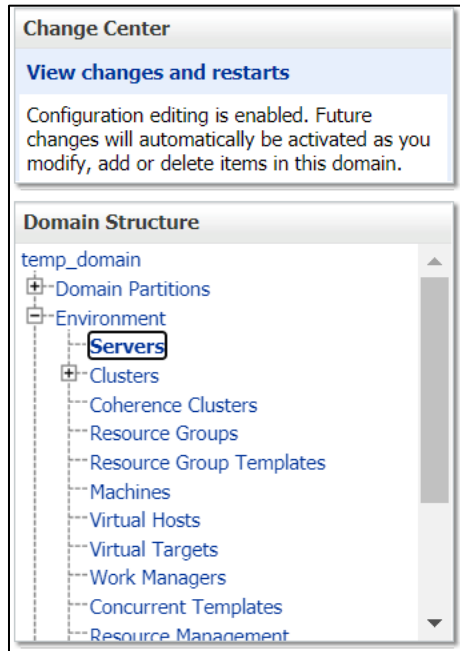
Change Center

View changes and restarts

Configuration editing is enabled. Future changes will automatically be activated as you modify, add or delete items in this domain.

Domain Structure

temp_domain
Domain Partitions
Environment
Servers
Clusters
Coherence Clusters
Resource Groups
Resource Group Templates
Machines
Virtual Hosts
Virtual Targets
Work Managers
Concurrent Templates
Resource Management